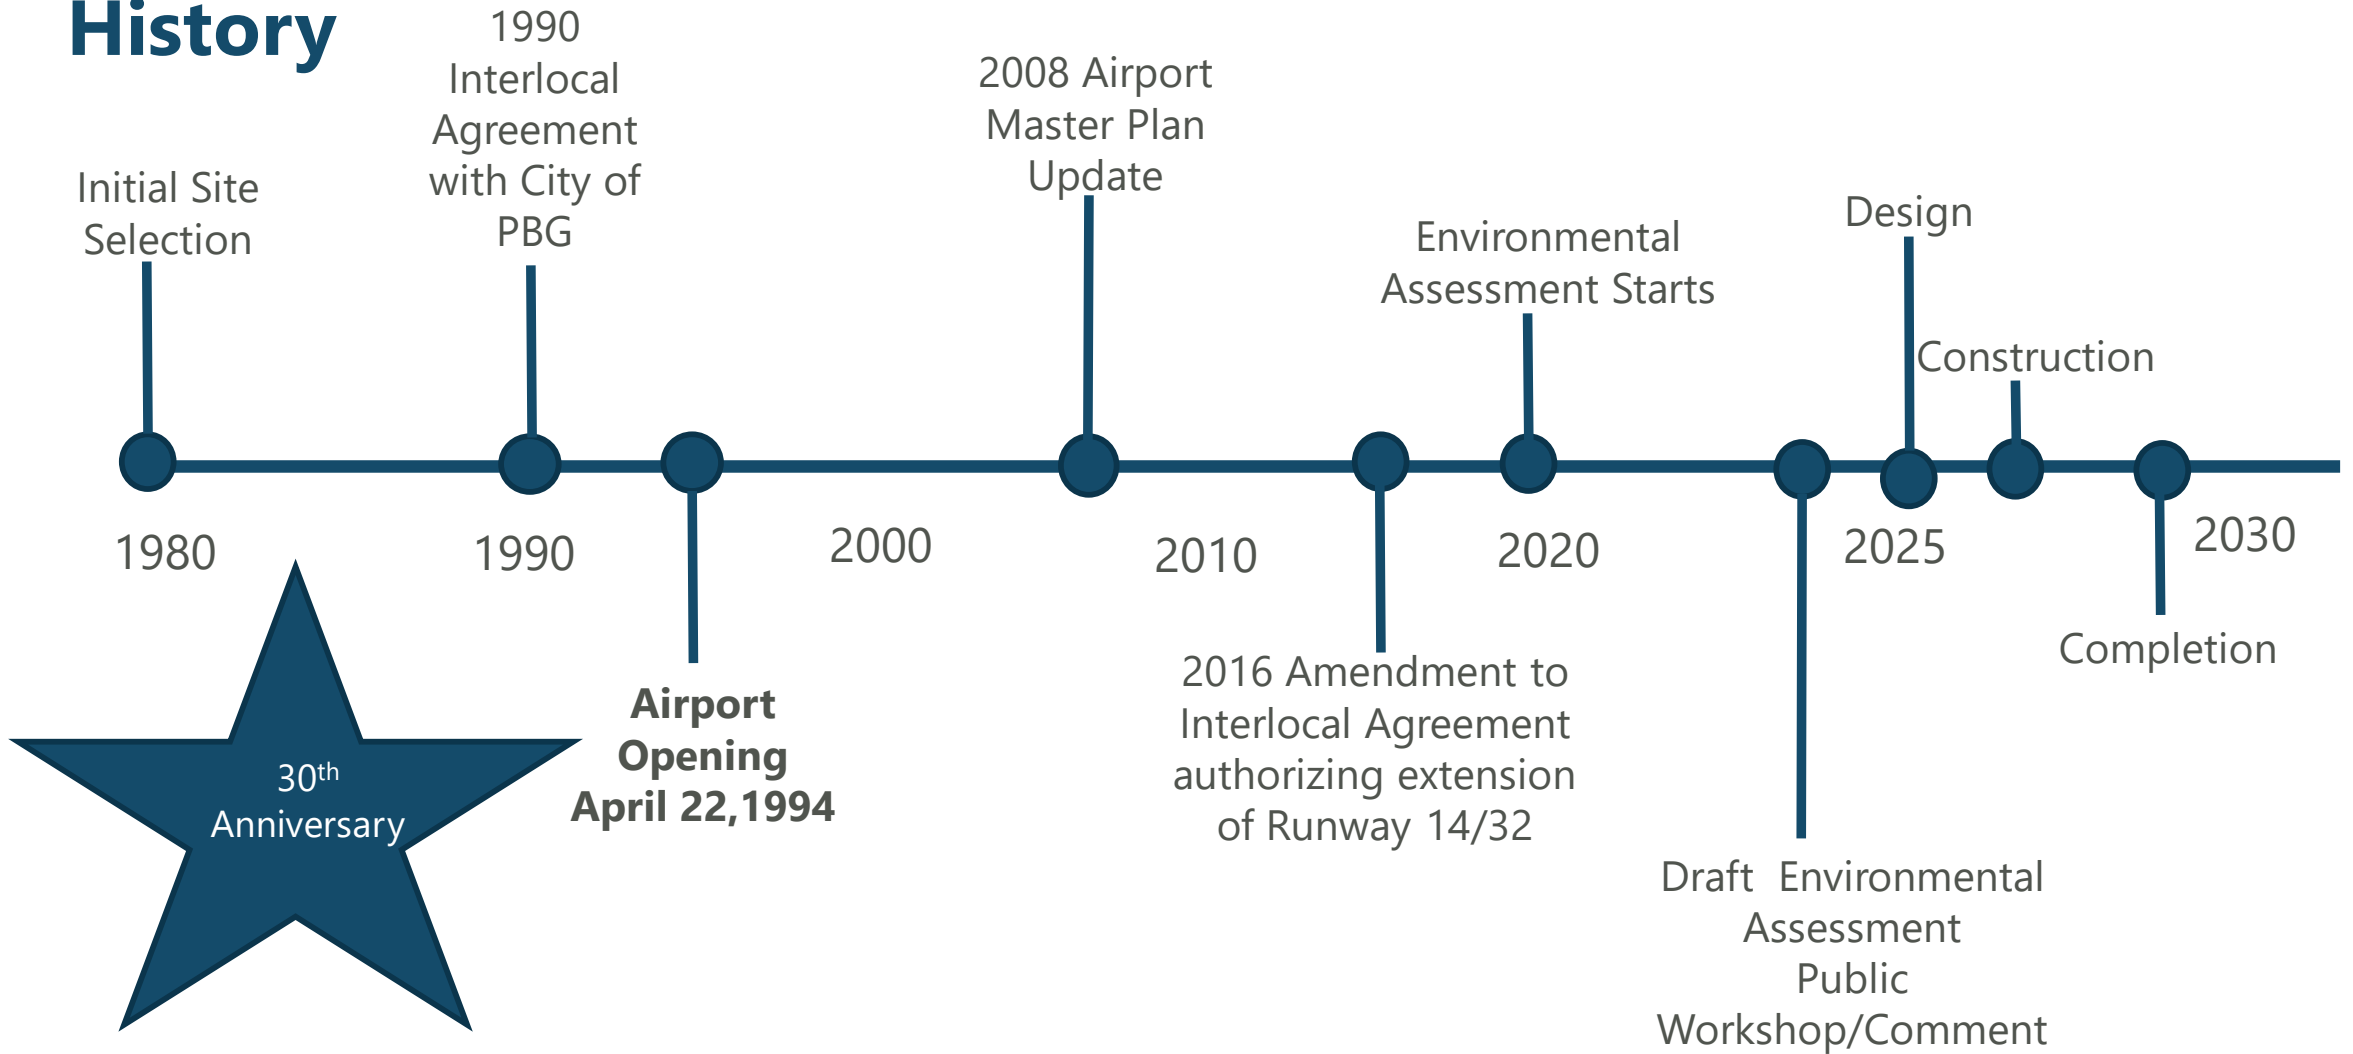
History

1990 Interlocal Agreement with City of PBG

2008 Airport Master Plan Update

Initial Site Selection

Environmental Assessment Starts

Design

Construction

1980

1990

2000

2010

2020

2025

2030

30$^{th}$ Anniversary

Airport Opening April 22,1994

2016 Amendment to Interlocal Agreement authorizing extension of Runway 14/32

Completion

Draft Environmental Assessment Public Workshop/Comment